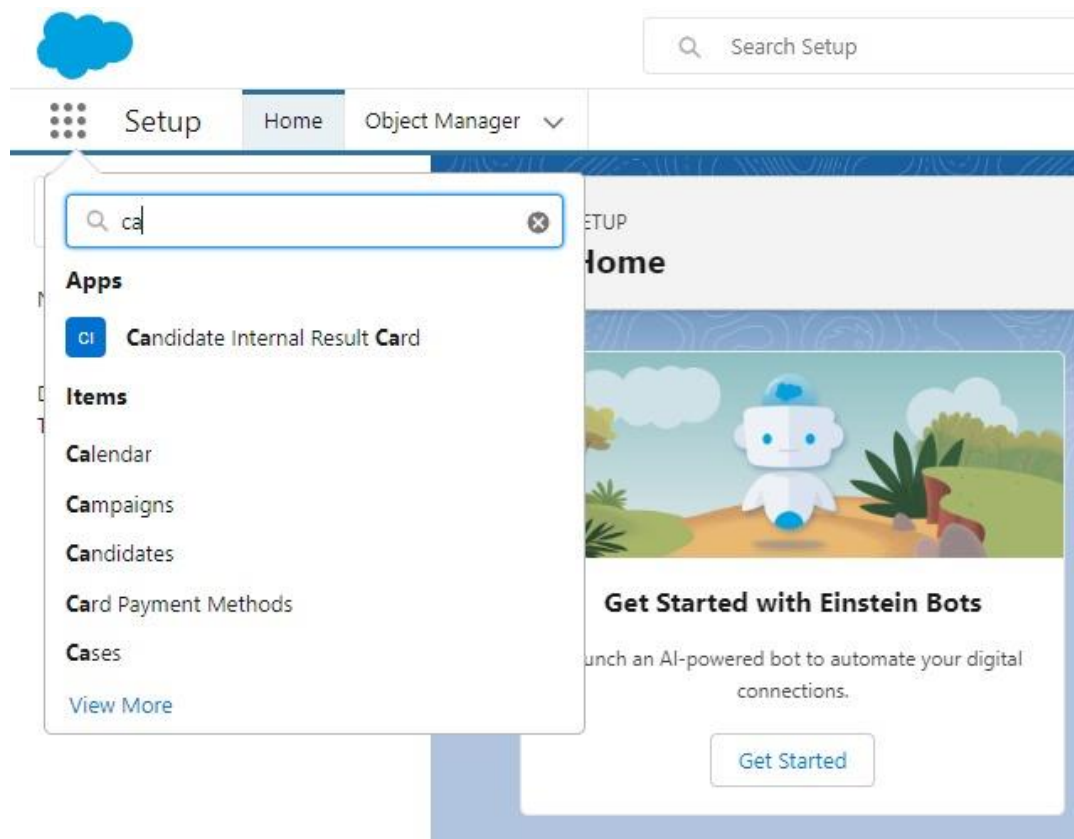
Search Setup

Setup Home Object Manager

ca

Apps

CI Candidate Internal Result Card

Items

Calendar

Campaigns

Candidates

Card Payment Methods

Cases

View More

ETUP

Home

Get Started with Einstein Bots

unch an AI-powered bot to automate your digital connections.

Get Started